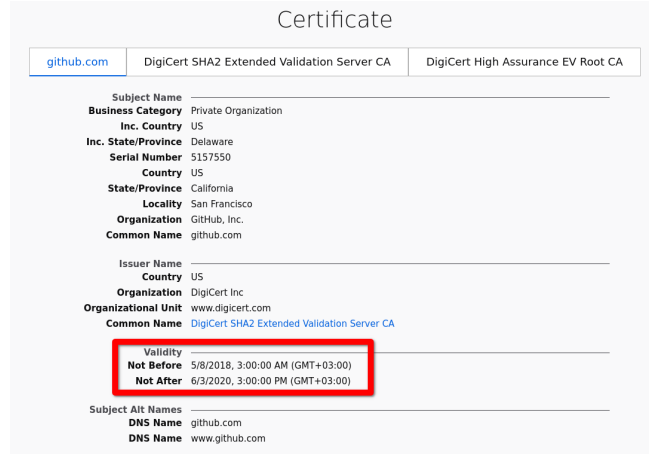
Certificate

github.com | DigiCert SHA2 Extended Validation Server CA | DigiCert High Assurance EV Root CA

Subject Name
Business Category Private Organization
Inc. Country US
Inc. State/Province Delaware
Serial Number 5157550
Country US
State/Province California
Locality San Francisco
Organization GitHub, Inc.
Common Name github.com

Issuer Name
Country US
Organization DigiCert Inc
Organizational Unit www.digicert.com
Common Name DigiCert SHA2 Extended Validation Server CA

Validity
Not Before 5/8/2018, 3:00:00 AM (GMT+03:00)
Not After 6/3/2020, 3:00:00 PM (GMT+03:00)

Subject Alt Names
DNS Name github.com
DNS Name www.github.com